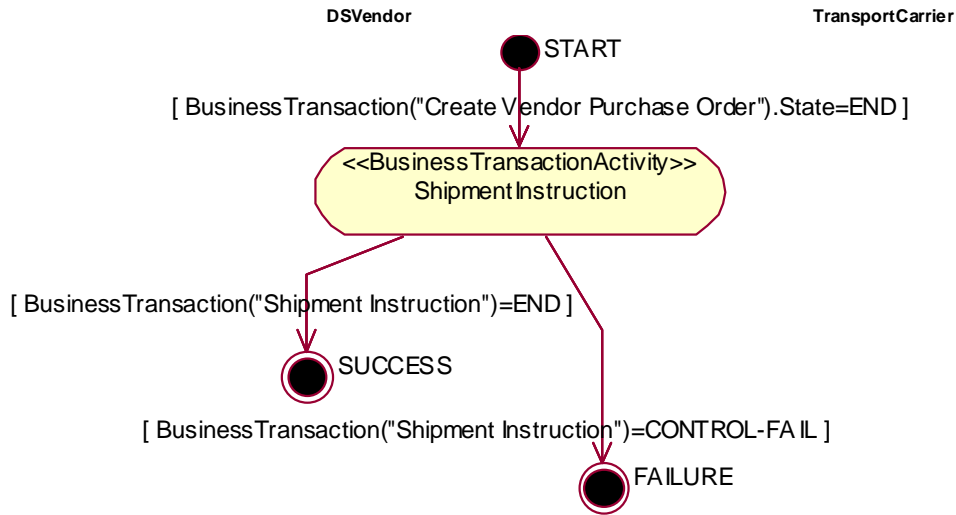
DSVendor

TransportCarrier

START

[ BusinessTransaction("Create Vendor Purchase Order").State=END ]

<<BusinessTransactionActivity>>
ShipmentInstruction

[ BusinessTransaction("Shipment Instruction")=END ]

SUCCESS

[ BusinessTransaction("Shipment Instruction")=CONTROL-FAIL ]

FAILURE